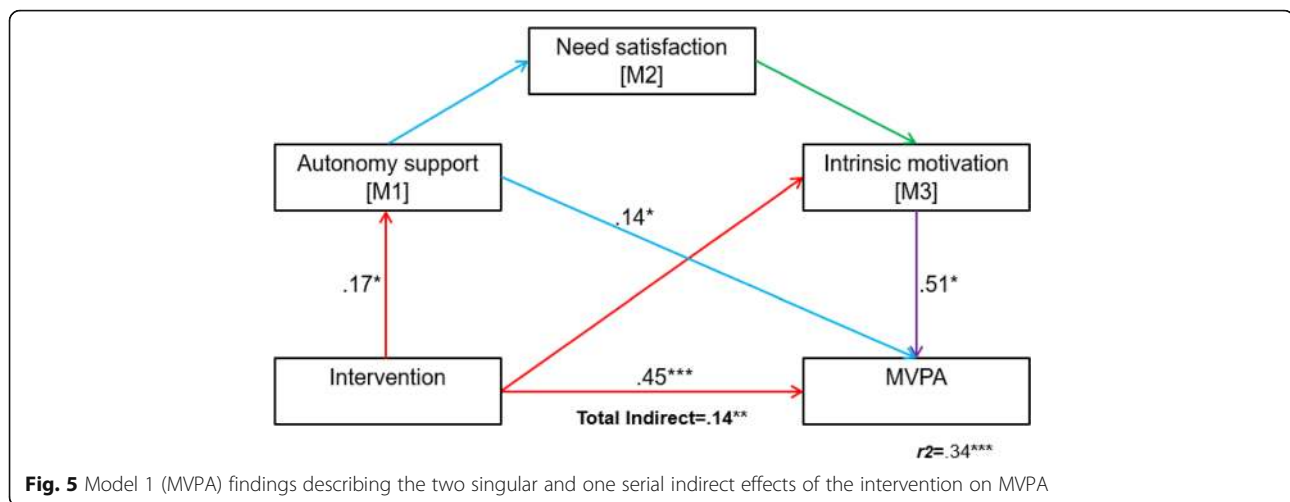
Need satisfaction
[M2]

Autonomy support
[M1]

Intrinsic motivation
[M3]

.14*

.17*

.51*

Intervention

.45***

MVPA

Total Indirect=.14**

$r2$=.34***

**Fig. 5** Model 1 (MVPA) findings describing the two singular and one serial indirect effects of the intervention on MVPA